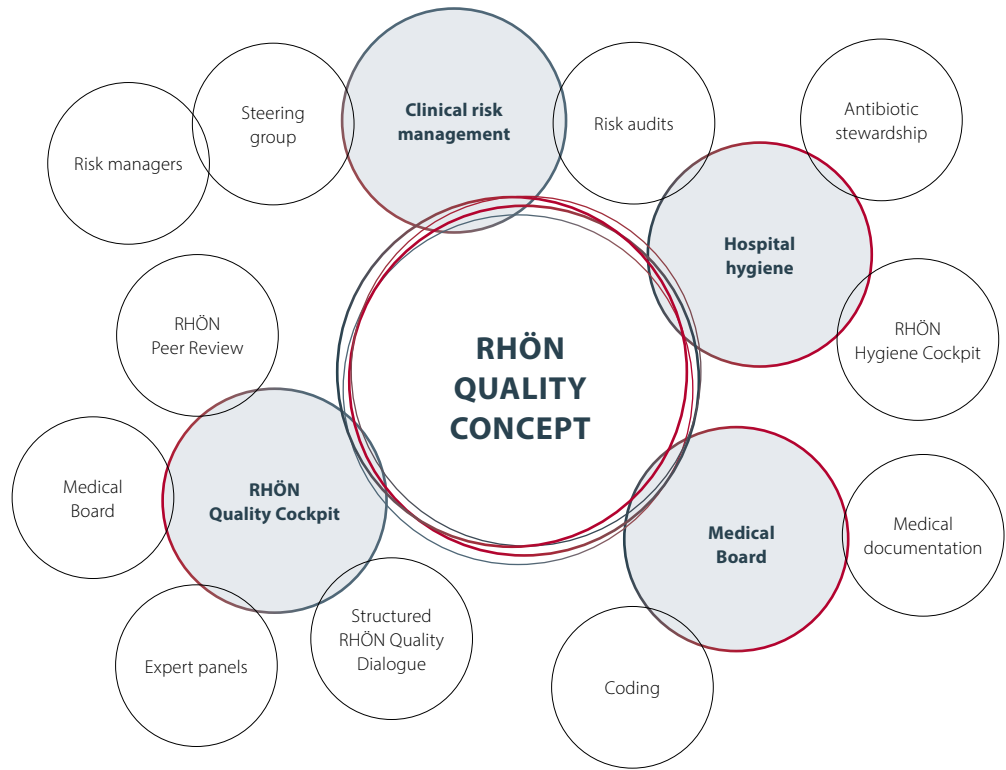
Risk managers

Steering group

Clinical risk management

Risk audits

Antibiotic stewardship

Hospital hygiene

RHÖN Hygiene Cockpit

RHÖN Peer Review

RHÖN QUALITY CONCEPT

Medical Board

RHÖN Quality Cockpit

Medical Board

Medical documentation

Expert panels

Structured RHÖN Quality Dialogue

Coding